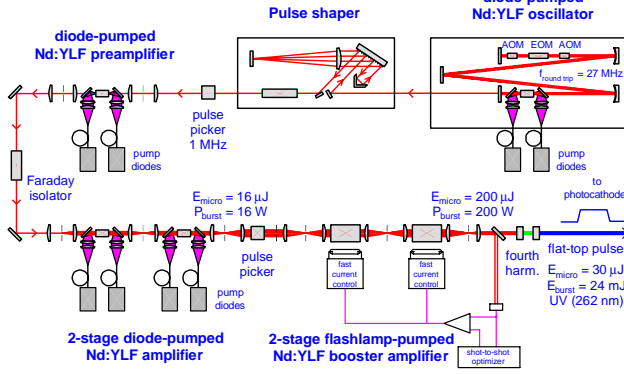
Pulse shaper

diode-pumped
Nd:YLF oscillator

diode-pumped
Nd:YLF preamplifier

AOM EOM AOM

$f_{round\ trip} = 27$ MHz

pulse picker
1 MHz

pump diodes

pump diodes

Faraday isolator

$E_{micro} = 16\ \mu J$
$P_{burst} = 16$ W

$E_{micro} = 200\ \mu J$
$P_{burst} = 200$ W

to photocathode

fourth harm.

flat-top pulse

$E_{micro} = 30\ \mu J$
$E_{burst} = 24$ mJ
UV (262 nm)

pulse picker

pump diodes

fast current control

fast current control

2-stage diode-pumped
Nd:YLF amplifier

2-stage flashlamp-pumped
Nd:YLF booster amplifier

shot-to-shot optimizer